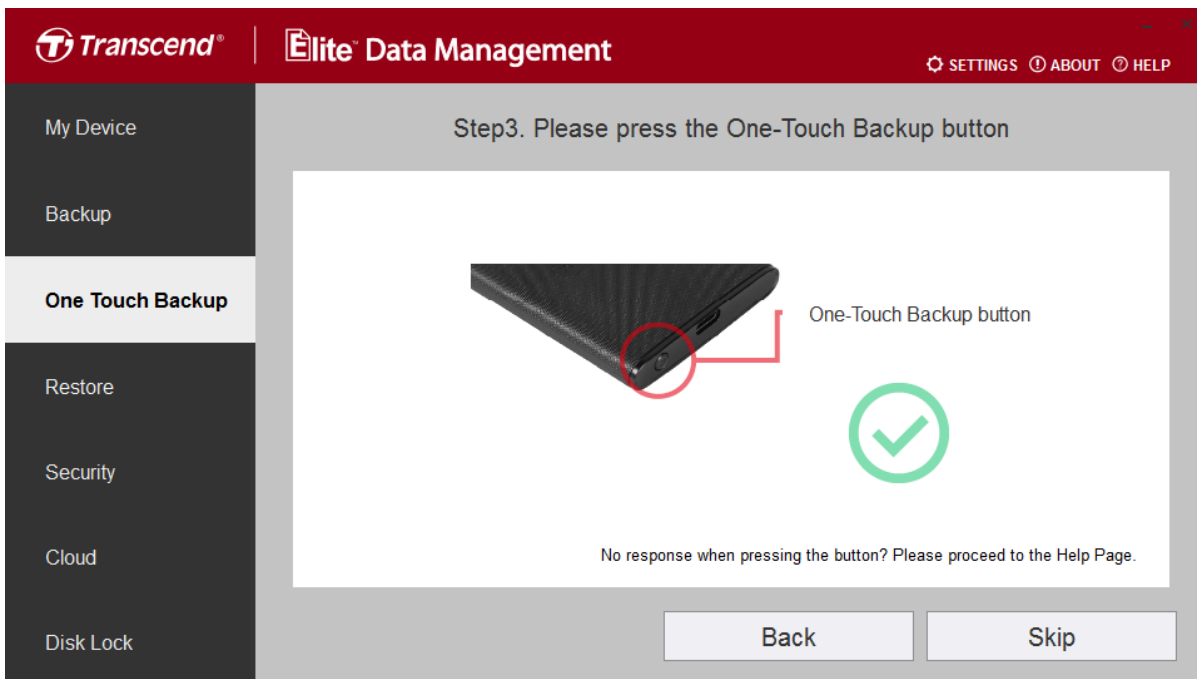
Transcend®

Elite™ Data Management

SETTINGS ABOUT HELP

My Device

Backup

One Touch Backup

Restore

Security

Cloud

Disk Lock

Step3. Please press the One-Touch Backup button

One-Touch Backup button

No response when pressing the button? Please proceed to the Help Page.

Back

Skip